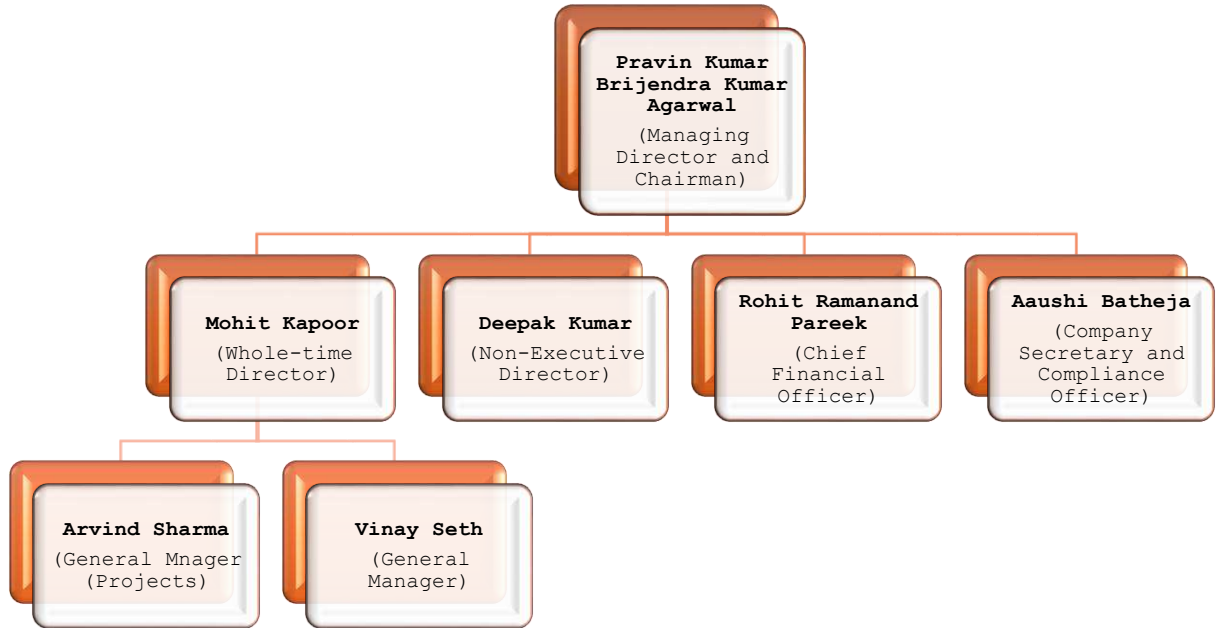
**Pravin Kumar Brijendra Kumar Agarwal**
(Managing Director and Chairman)

**Mohit Kapoor**
(Whole-time Director)

**Deepak Kumar**
(Non-Executive Director)

**Rohit Ramanand Pareek**
(Chief Financial Officer)

**Aaushi Batheja**
(Company Secretary and Compliance Officer)

**Arvind Sharma**
(General Mnager (Projects)

**Vinay Seth**
(General Manager)